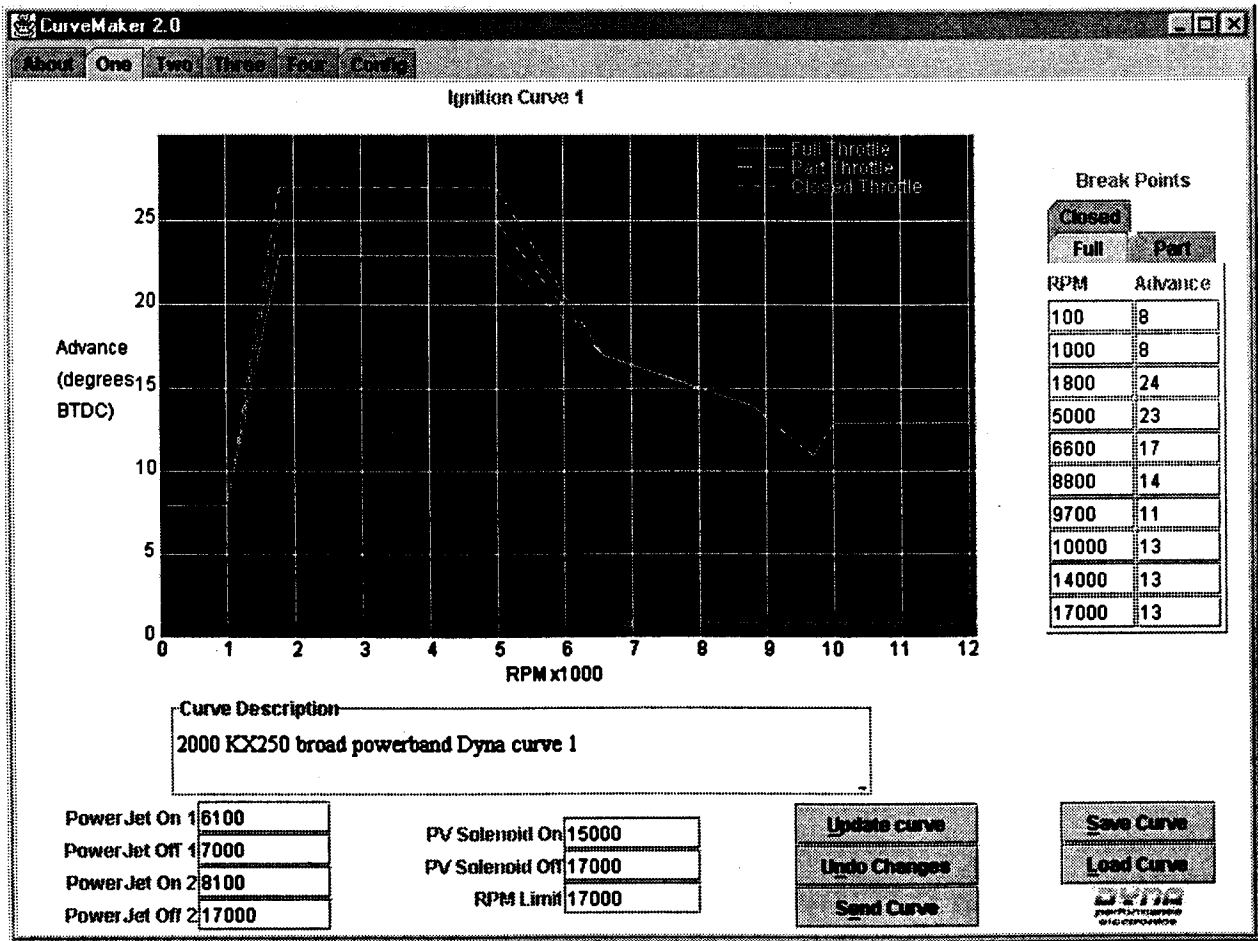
CurveMaker 2.0

About One Two Three Four Config

Ignition Curve 1

Full Throttle
Part Throttle
Closed Throttle

Advance (degrees BTDC)

25
20
15
10
5
0

0 1 2 3 4 5 6 7 8 9 10 11 12

RPM x1000

Break Points

Closed
Full Part

| RPM | Advance |
|---|---|
| 100 | 8 |
| 1000 | 8 |
| 1800 | 24 |
| 5000 | 23 |
| 6600 | 17 |
| 8800 | 14 |
| 9700 | 11 |
| 10000 | 13 |
| 14000 | 13 |
| 17000 | 13 |

Curve Description
2000 KX250 broad powerband Dyna curve 1

PowerJet On 1 6100
PowerJet Off 1 7000
PowerJet On 2 8100
PowerJet Off 2 17000

PV Solenoid On 15000
PV Solenoid Off 17000
RPM Limit 17000

Update curve
Undo Changes
Send Curve

Save Curve
Load Curve

DYNA
performance electronics